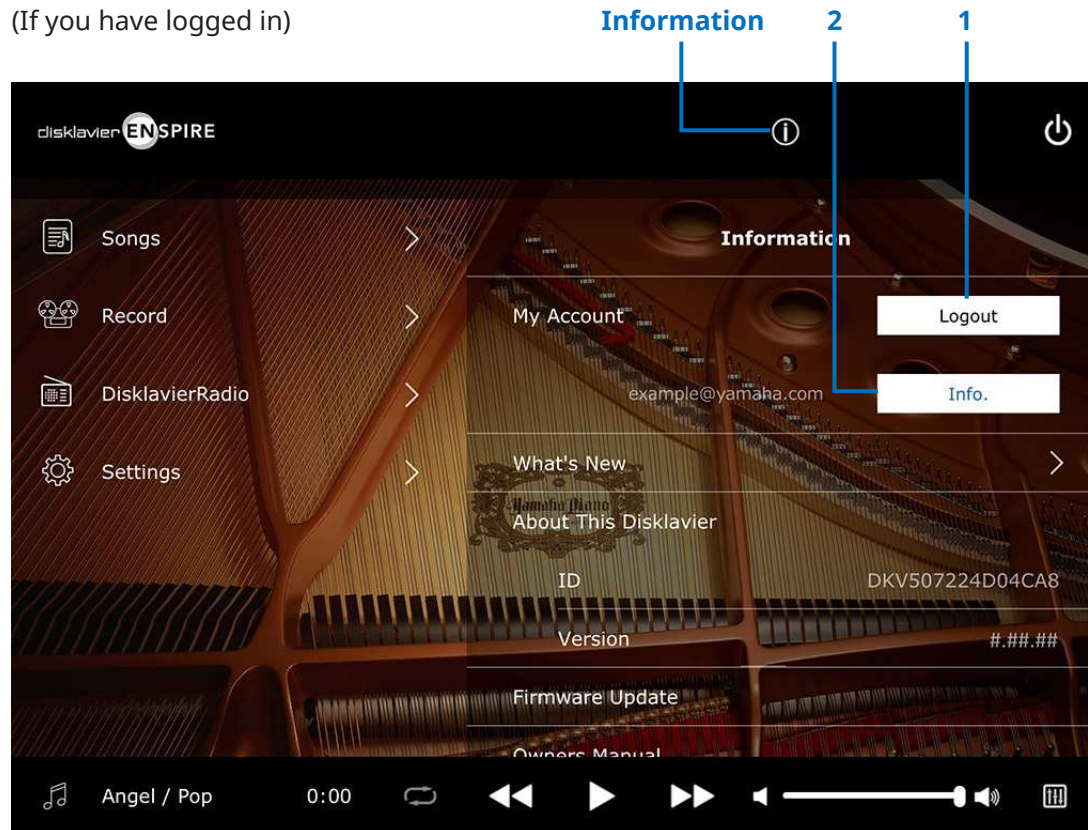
(If you have logged in)

Information 2 1

disklavier ENSPIRE

Songs

Record

DisklavierRadio

Settings

Information

My Account

Logout

example@yamaha.com

Info.

What's New

About This Disklavier

ID DKV507224D04CA8

Version #.##.##

Firmware Update

Owners Manual

Angel / Pop 0:00